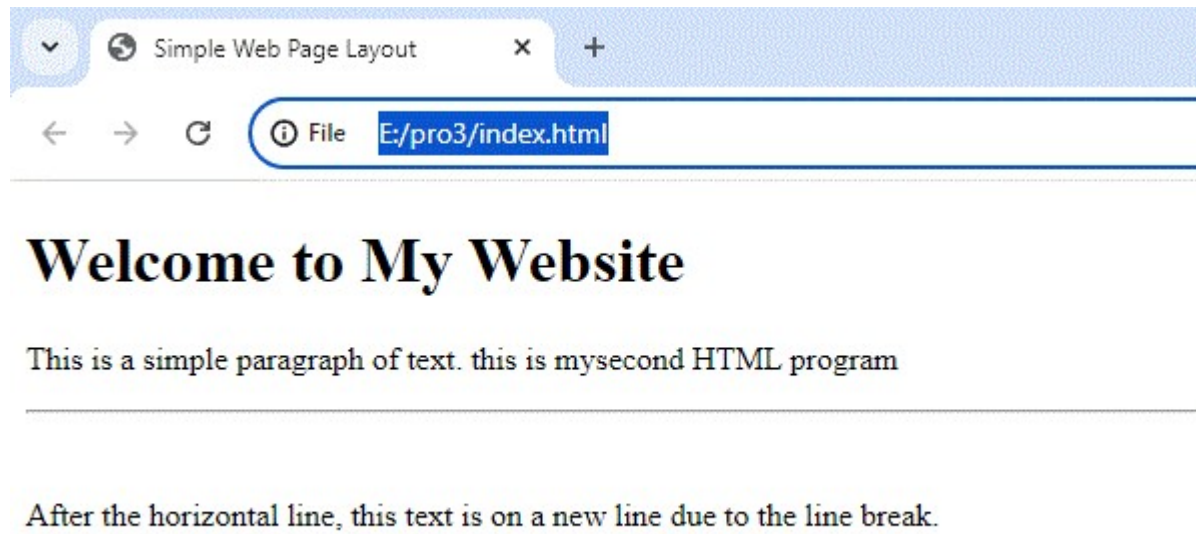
Simple Web Page Layout ×
+

File E:/pro3/index.html

# Welcome to My Website

This is a simple paragraph of text. this is mysecond HTML program

---

After the horizontal line, this text is on a new line due to the line break.